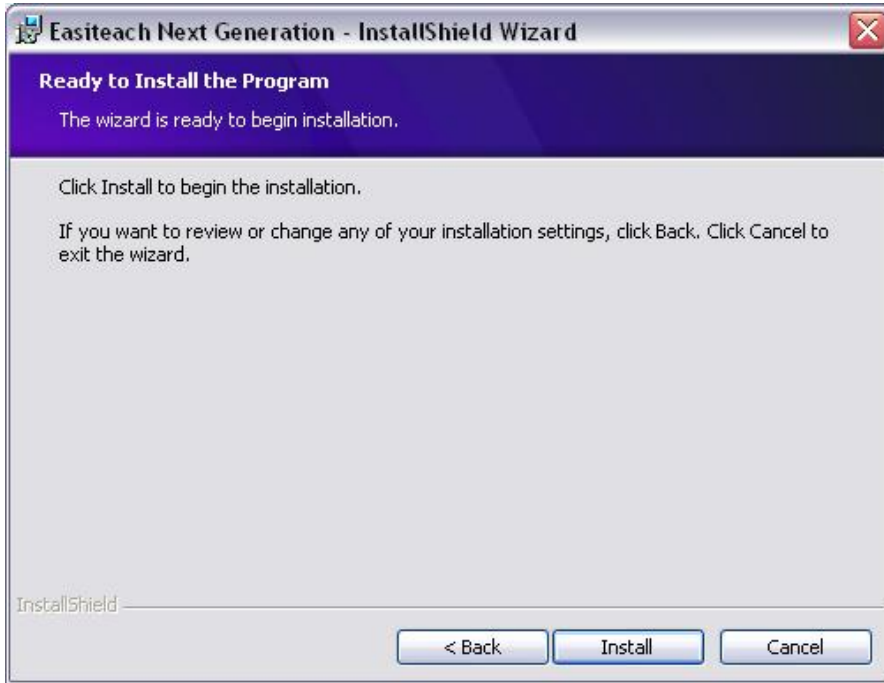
Easiteach Next Generation - InstallShield Wizard

Ready to Install the Program

The wizard is ready to begin installation.

Click Install to begin the installation.

If you want to review or change any of your installation settings, click Back. Click Cancel to exit the wizard.

InstallShield

< Back

Install

Cancel